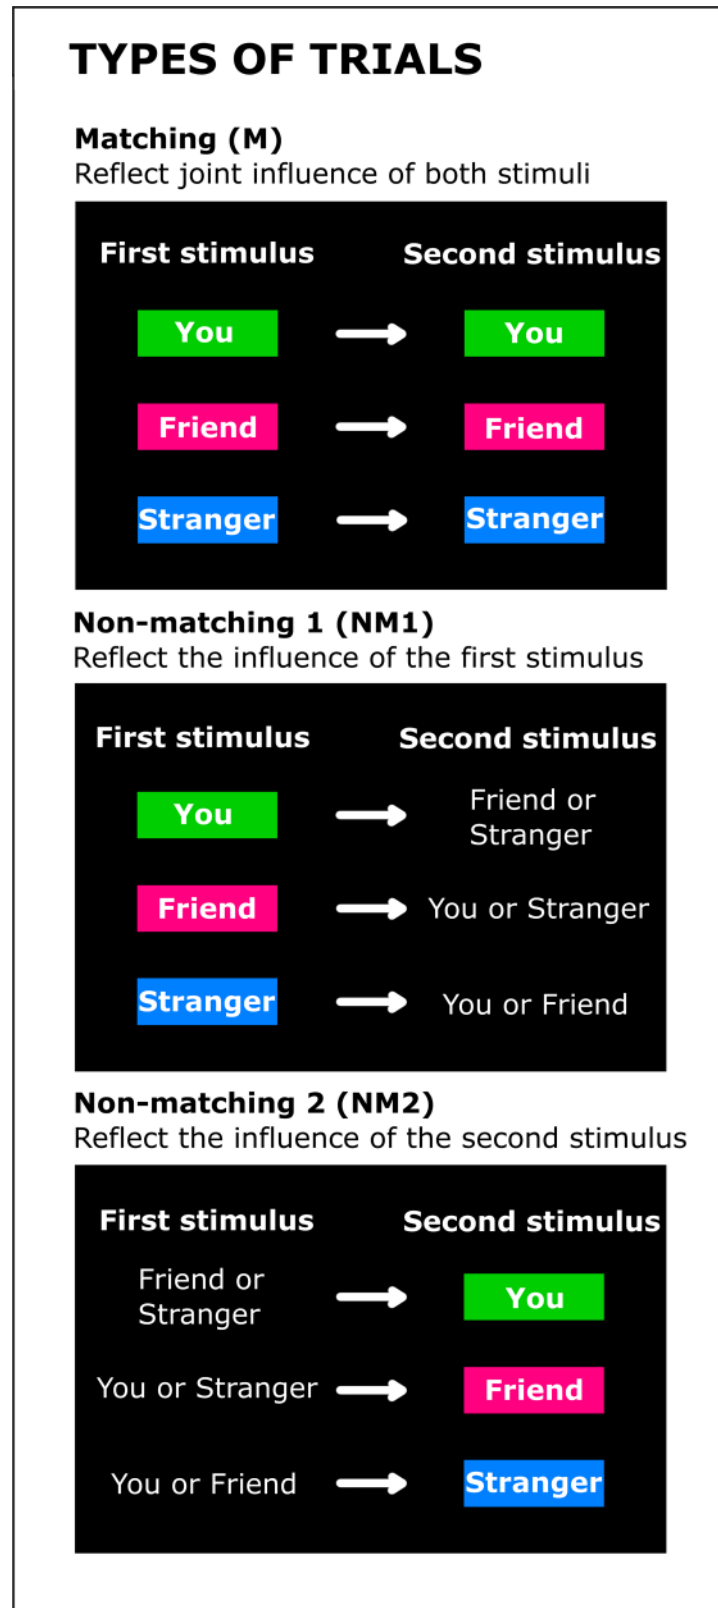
TYPES OF TRIALS

Matching (M)
Reflect joint influence of both stimuli

| First stimulus | | Second stimulus |
|---|---|---|
| You | → | You |
| Friend | → | Friend |
| Stranger | → | Stranger |

Non-matching 1 (NM1)
Reflect the influence of the first stimulus

| First stimulus | | Second stimulus |
|---|---|---|
| You | → | Friend or Stranger |
| Friend | → | You or Stranger |
| Stranger | → | You or Friend |

Non-matching 2 (NM2)
Reflect the influence of the second stimulus

| First stimulus | | Second stimulus |
|---|---|---|
| Friend or Stranger | → | You |
| You or Stranger | → | Friend |
| You or Friend | → | Stranger |